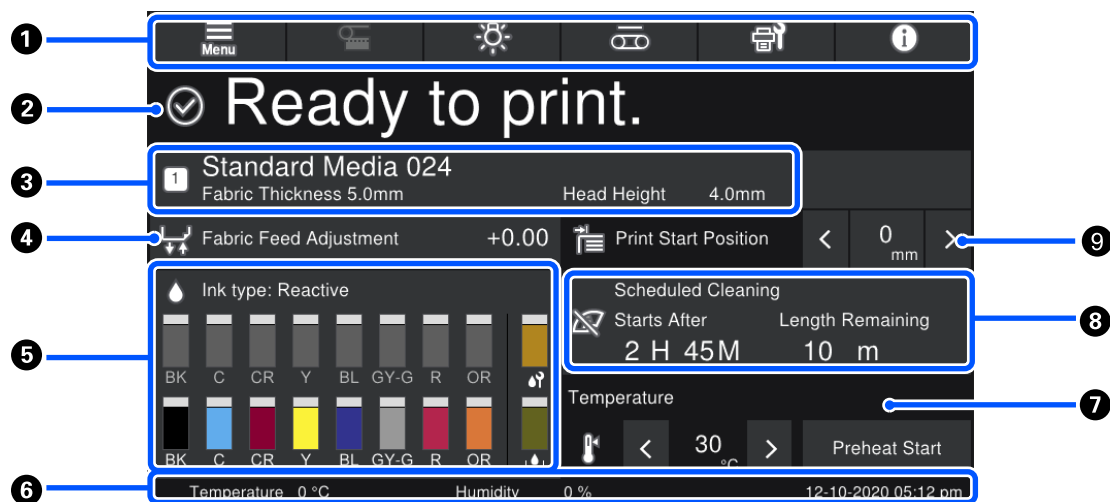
1
Menu

2
Ready to print.

3
1 Standard Media 024
Fabric Thickness 5.0mm Head Height 4.0mm

4
Fabric Feed Adjustment +0.00
Print Start Position < 0 mm >
9

5
Ink type: Reactive
BK C CR Y BL GY-G R OR
BK C CR Y BL GY-G R OR

Scheduled Cleaning
Starts After Length Remaining
2 H 45M 10 m
8

Temperature
7
< 30 °C > Preheat Start

6
Temperature 0 °C Humidity 0 % 12-10-2020 05:12 pm